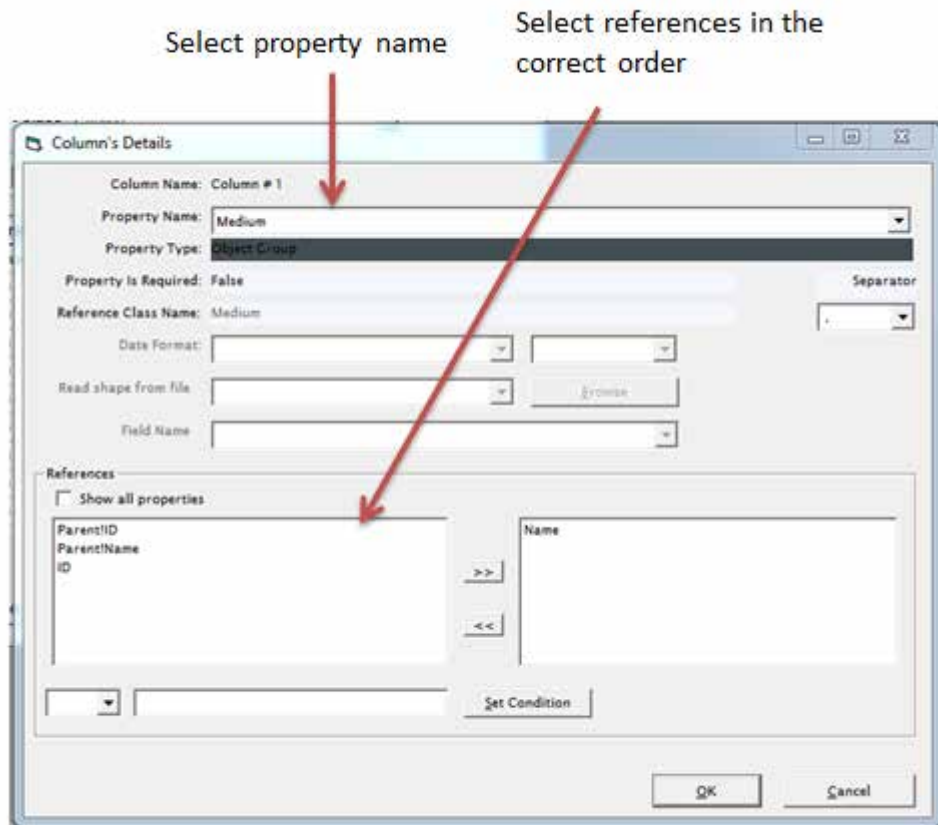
Select property name

Select references in the correct order

Column's Details

Column Name: Column # 1

Property Name: Medium

Property Type: Object Group

Property Is Required: False

Separator

Reference Class Name: Medium

,

Data Format:

Read shape from file

Browse

Field Name

References

Show all properties

Parent!ID
Parent!Name
ID

>>

<<

Name

Set Condition

OK

Cancel